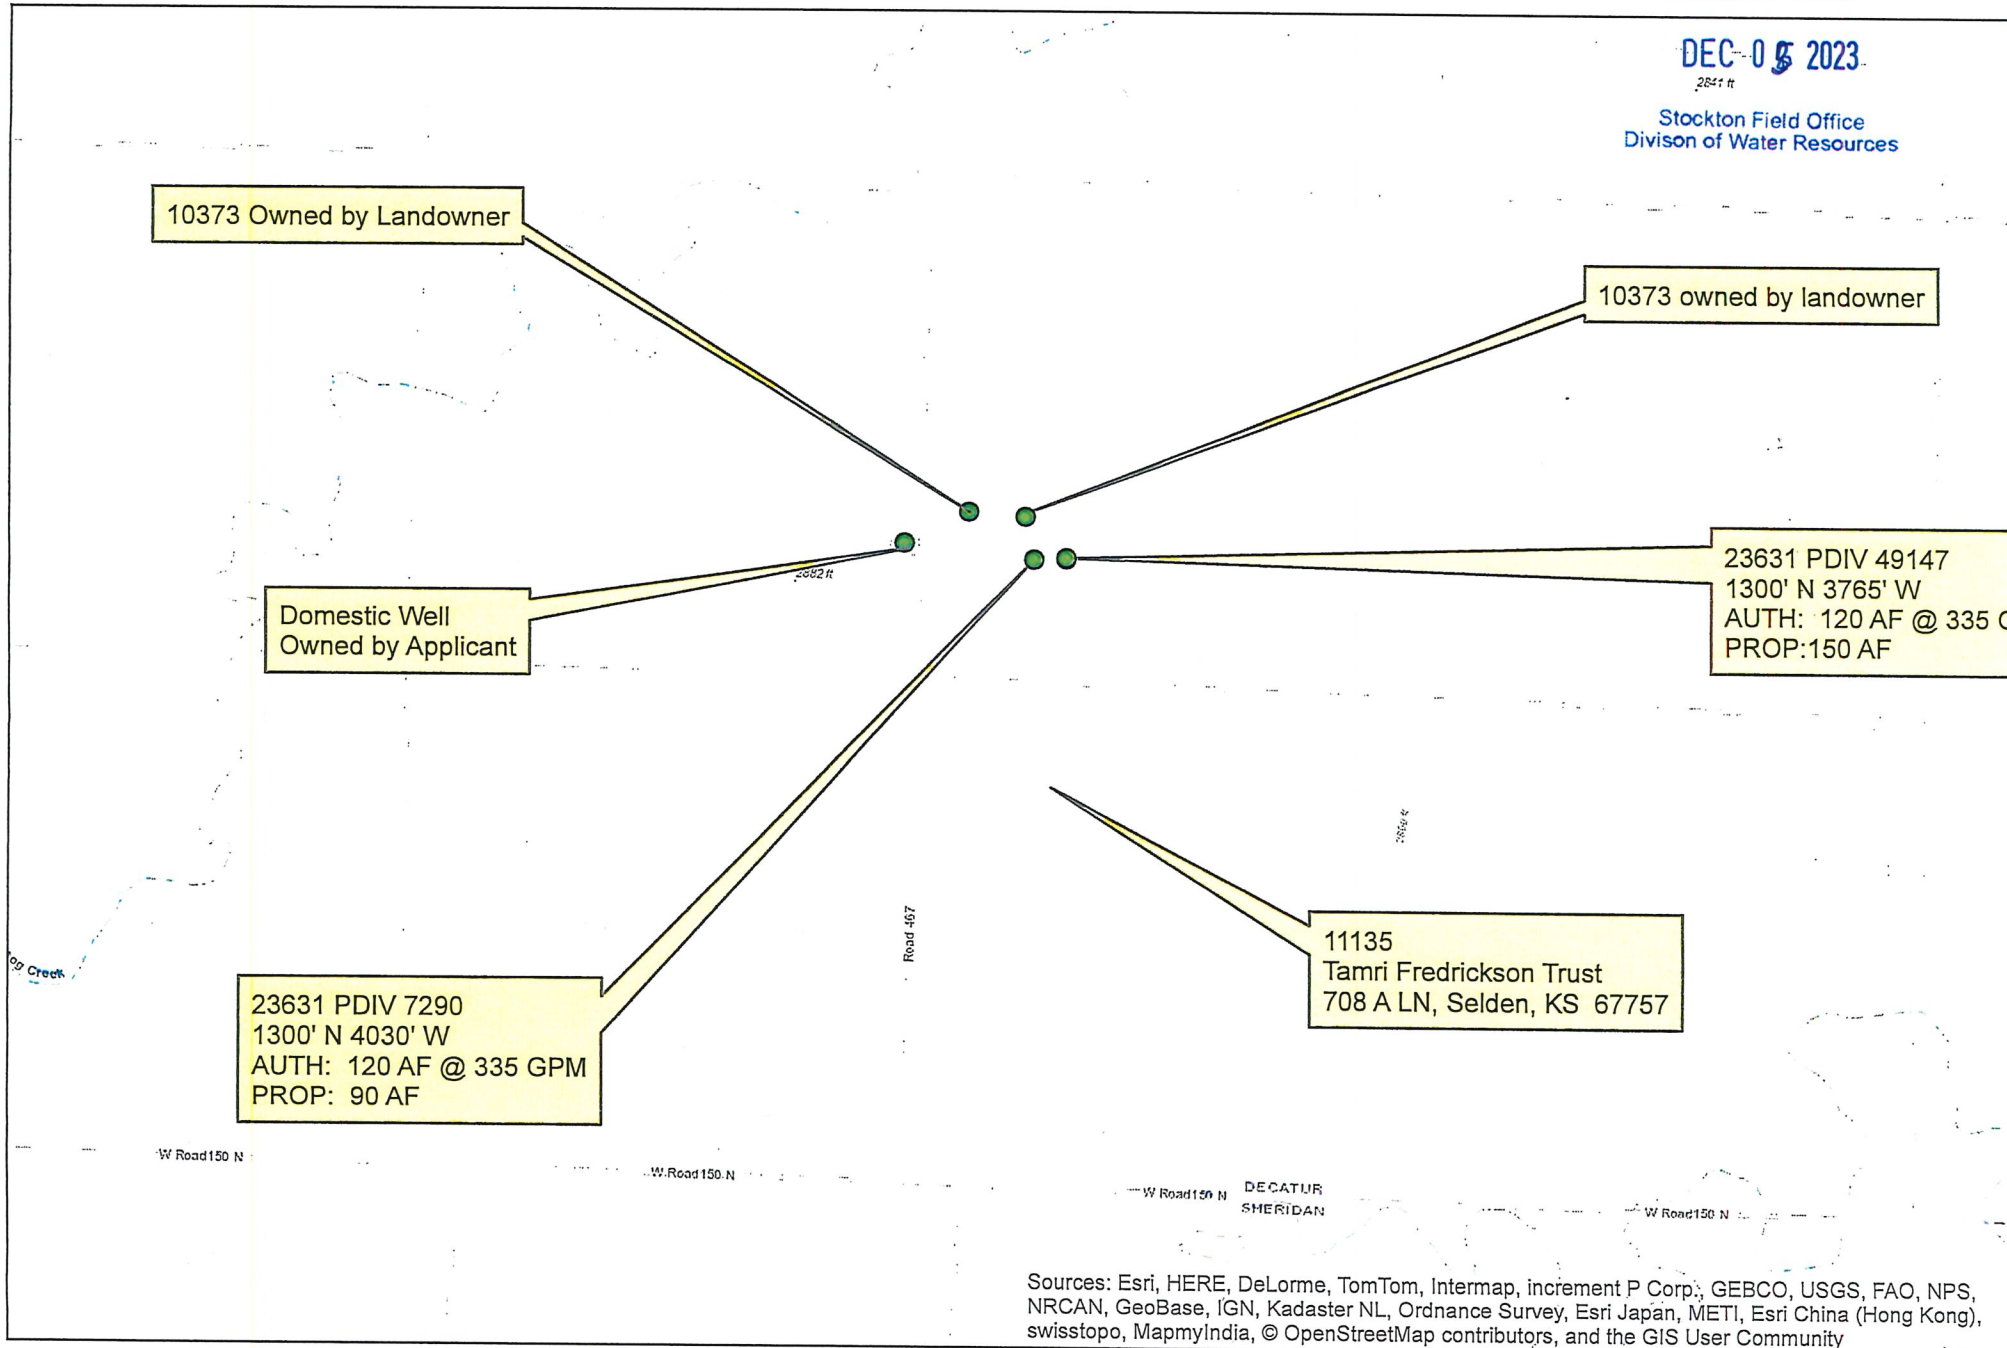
DEC 05 2023

2841 ft

Stockton Field Office
Divison of Water Resources

10373 Owned by Landowner

10373 owned by landowner

Domestic Well
Owned by Applicant

2882 ft

23631 PDIV 49147
1300' N 3765' W
AUTH: 120 AF @ 335 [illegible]
PROP:150 AF

11135
Tamri Fredrickson Trust
708 A LN, Selden, KS 67757

23631 PDIV 7290
1300' N 4030' W
AUTH: 120 AF @ 335 GPM
PROP: 90 AF

Road 467

2858 ft

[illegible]g Creek

W Road150 N

W Road150 N

W Road150 N

DECATUR
SHERIDAN

W Road150 N

Sources: Esri, HERE, DeLorme, TomTom, Intermap, increment P Corp., GEBCO, USGS, FAO, NPS, NRCAN, GeoBase, IGN, Kadaster NL, Ordnance Survey, Esri Japan, METI, Esri China (Hong Kong), swisstopo, MapmyIndia, © OpenStreetMap contributors, and the GIS User Community